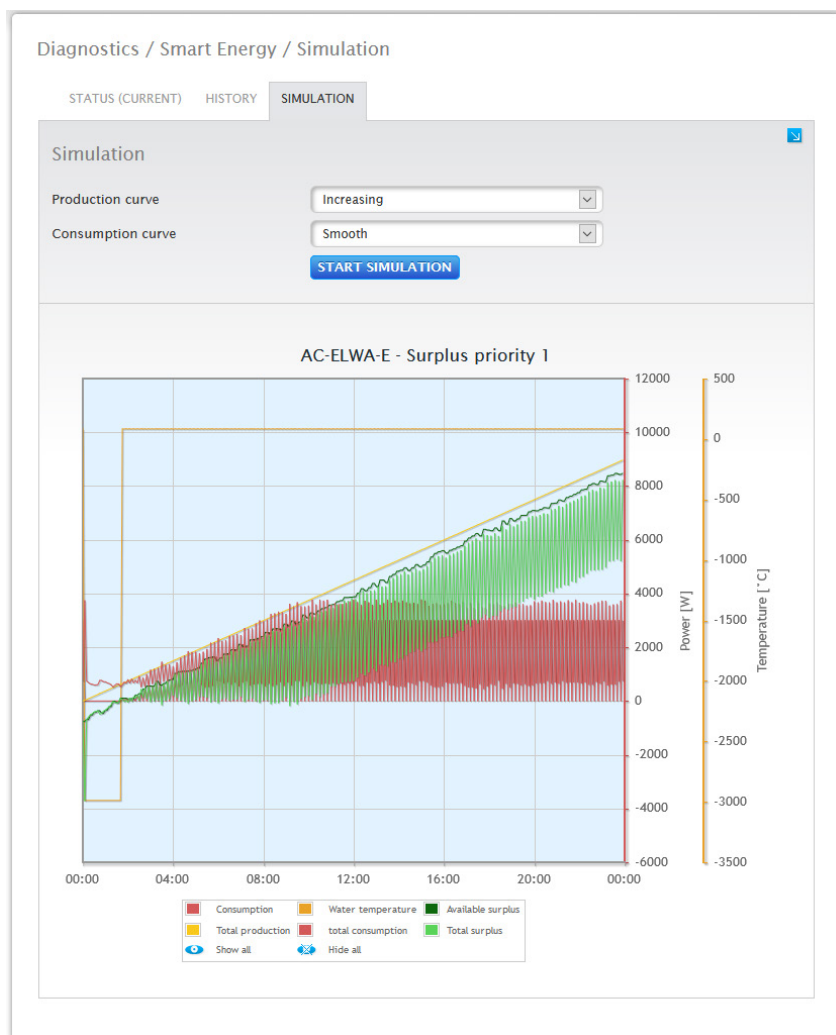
Diagnostics / Smart Energy / Simulation

STATUS (CURRENT) HISTORY SIMULATION

Simulation

Production curve Increasing

Consumption curve Smooth

START SIMULATION

AC-ELWA-E - Surplus priority 1

12000
10000
8000
6000
4000
2000
0
-2000
-4000
-6000

Power [W]

500
0
-500
-1000
-1500
-2000
-2500
-3000
-3500

Temperature [°C]

00:00 04:00 08:00 12:00 16:00 20:00 00:00

Consumption Water temperature Available surplus
Total production total consumption Total surplus
Show all Hide all